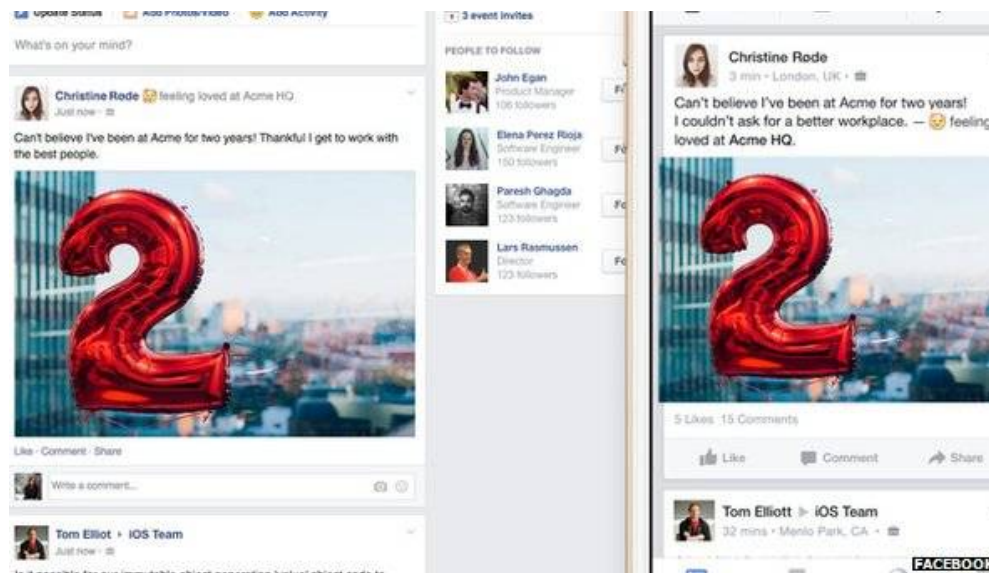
Update Status Add Photos/Video Add Activity

What's on your mind?

Christine Røde feeling loved at Acme HQ.
Just now

Can't believe I've been at Acme for two years! Thankful I get to work with the best people.

Like · Comment · Share

Write a comment...

Tom Elliot ▸ IOS Team
Just now

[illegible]

3 event invites

PEOPLE TO FOLLOW

John Egan
Product Manager
106 followers

Elena Perez Rioja
Software Engineer
150 followers

Paresh Ghagda
Software Engineer
123 followers

Lars Rasmussen
Director
123 followers

Christine Røde
3 min · London, UK

Can't believe I've been at Acme for two years! I couldn't ask for a better workplace. — feeling loved at Acme HQ.

5 Likes 15 Comments

Like Comment Share

Tom Elliott ▸ iOS Team
32 mins · Menlo Park, CA

FACEBOOK